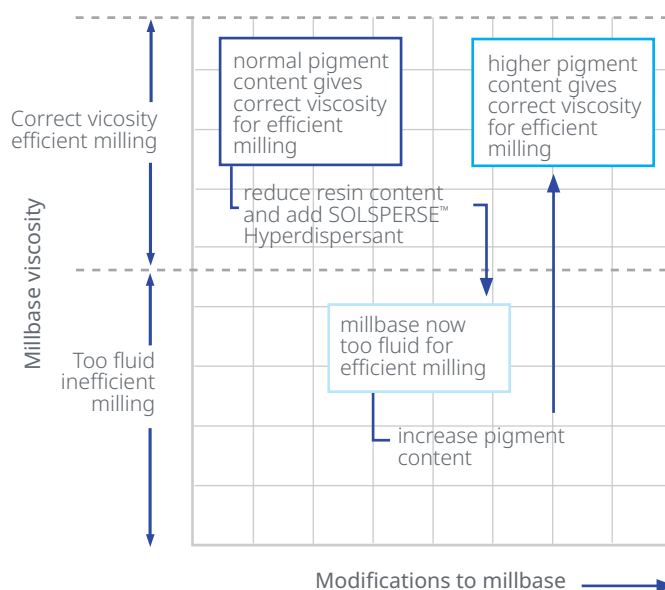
Millbase viscosity

Correct vicosity efficient milling

Too fluid inefficient milling

normal pigment content gives correct viscosity for efficient milling

higher pigment content gives correct viscosity for efficient milling

reduce resin content and add SOLSPERSE™ Hyperdispersant

millbase now too fluid for efficient milling

increase pigment content

Modifications to millbase